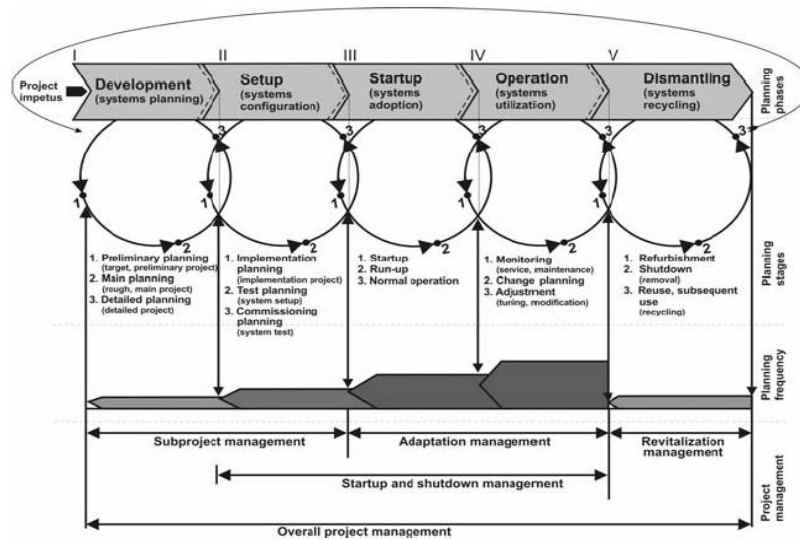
I II III IV V

Project impetus

Development (systems planning)

Setup (systems configuration)

Startup (systems adoption)

Operation (systems utilization)

Dismantling (systems recycling)

Planning phases

1 2 3 1 2 3 1 2 3 1 2 3 1 2 3

1. Preliminary planning (target, preliminary project)
2. Main planning (rough, main project)
3. Detailed planning (detailed project)

1. Implementation planning (implementation project)
2. Test planning (system setup)
3. Commissioning planning (system test)

1. Startup
2. Run-up
3. Normal operation

1. Monitoring (service, maintenance)
2. Change planning
3. Adjustment (tuning, modification)

1. Refurbishment
2. Shutdown (removal)
3. Reuse, subsequent use (recycling)

Planning stages

Planning frequency

Subproject management

Adaptation management

Revitalization management

Startup and shutdown management

Overall project management

Project management